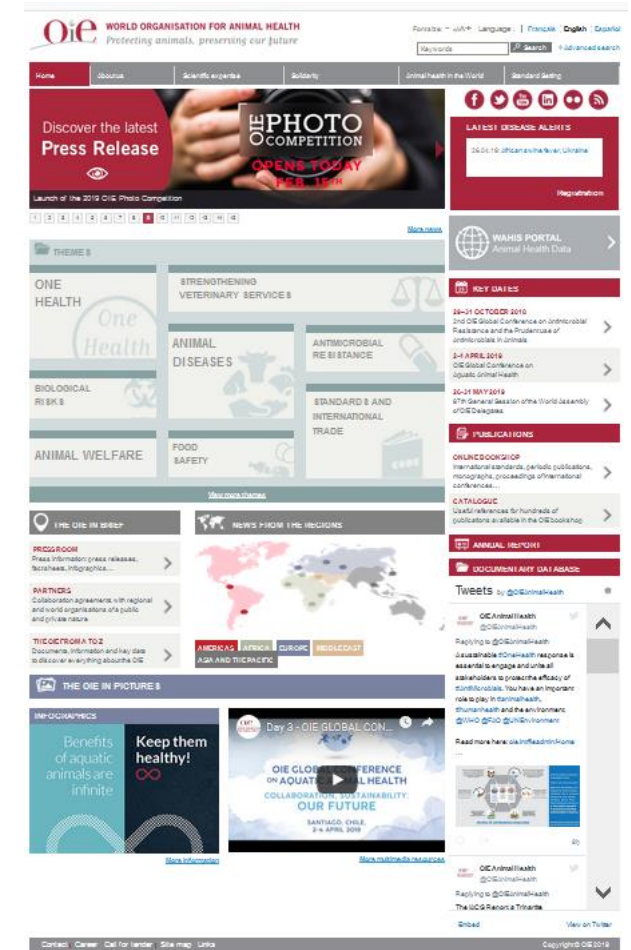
OIE WORLD ORGANISATION FOR ANIMAL HEALTH
Protecting animals, preserving our future

Fontsize: − AAA + Language: | Français English | Español
Keywords Search + Advanced search

Home About us Scientific expertise Solidarity Animal health in the World Standard Setting

Discover the latest Press Release

OIE PHOTO COMPETITION
OPENS TODAY FEB. 15TH

Launch of the 2019 OIE Photo Competition

1 2 3 4 5 6 7 8 9 10 11 12 13 14 15

More news

LATEST DISEASE ALERTS
26.04.19: African swine fever, Ukraine
Registration

WAHIS PORTAL
Animal Health Data

THEMES

ONE HEALTH
One Health
STRENGTHENING VETERINARY SERVICES
ANIMAL DISEASES
ANTIMICROBIAL RESISTANCE
BIOLOGICAL RISKS
STANDARDS AND INTERNATIONAL TRADE
ANIMAL WELFARE
FOOD SAFETY

View more themes

KEY DATES
29-31 OCTOBER 2018
2nd OIE Global Conference on Antimicrobial Resistance and the Prudent use of Antimicrobials in Animals
2-4 APRIL 2019
OIE Global Conference on Aquatic Animal Health
26-31 MAY 2019
87th General Session of the World Assembly of OIE Delegates

PUBLICATIONS
ONLINE BOOKSHOP
International standards, periodic publications, monographs, proceedings of international conferences...
CATALOGUE
Useful references for hundreds of publications available in the OIE bookshop

ANNUAL REPORT
DOCUMENTARY DATABASE

THE OIE IN BRIEF
PRESS ROOM
Press information: press releases, factsheets, infographics...
PARTNERS
Collaboration agreements with regional and world organisations of a public and private nature
THE OIE FROM A TO Z
Documents, information and key data to discover everything about the OIE

NEWS FROM THE REGIONS
AMERICAS AFRICA EUROPE MIDDLE EAST
ASIA AND THE PACIFIC

THE OIE IN PICTURES

INFOGRAPHICS
Benefits of aquatic animals are infinite
Keep them healthy!

Day 3 - OIE GLOBAL CON...
OIE GLOBAL CONFERENCE ON AQUATIC ANIMAL HEALTH
COLLABORATION, SUSTAINABILITY: OUR FUTURE
SANTIAGO, CHILE, 2-4 APRIL 2019

More information
More multimedia resources

Tweets by @OIEAnimalHealth
OIE Animal Health
@OIEAnimalHealth
Replying to @OIEAnimalHealth
A sustainable #OneHealth response is essential to engage and unite all stakeholders to protect the efficacy of #antimicrobials. You have an important role to play in #animalhealth, #humanhealth and the environment. @WHO @FAO @UNEnvironment
Read more here: oie.int/fileadmin/Home ...

OIE Animal Health
@OIEAnimalHealth
Replying to @OIEAnimalHealth
The IACG Report a Tripartite

Embed View on Twitter

Contact Career Call for tender Site map Links
Copyright © OIE 2019